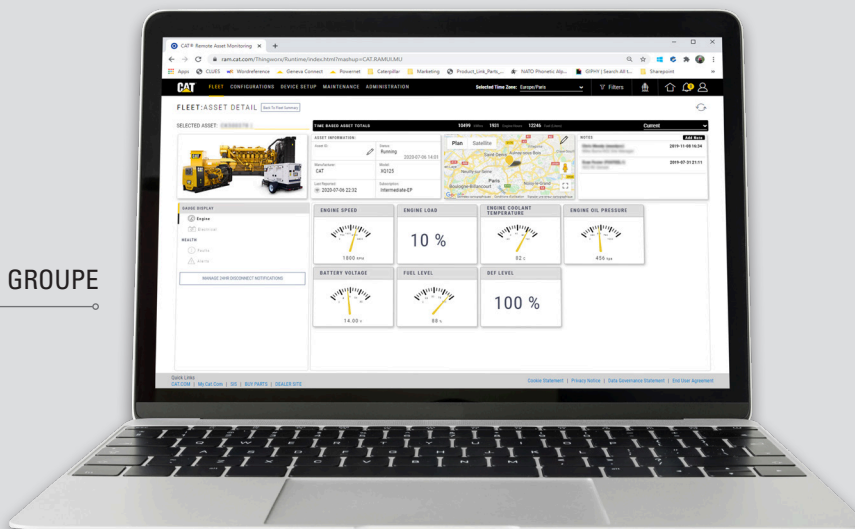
GROUPE

CAT® Remote Asset Monitoring ×

ram.cat.com/Thingworx/Runtime/index.html?mashup=CAT.RAMUI.MU

Apps CLUES Wonderference Geneva Connect Powernet Caterpillar Marketing Product_Link_Parts_... NATO Phonetic Alp... GIPHY | Search All t... Sharepoint

CAT FLEET CONFIGURATIONS DEVICE SETUP MAINTENANCE ADMINISTRATION Selected Time Zone: Europe/Paris Filters

FLEET:ASSET DETAIL Back To Fleet Summary

SELECTED ASSET: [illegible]

TIME BASED ASSET TOTALS 10499 1931 1224h Current

ASSET INFORMATION

Asset ID

Status Running 2020-07-06 14:03

Manufacturer CAT

Model XQ125

Last Reported 2020-07-06 22:32

Subscription Intermediate-EP

Plan Satellite

Saint-Denis Paris Boulogne-Billancourt

NOTES Add Note

2019-11-08 16:34

2019-07-31 21:11

GAUGE DISPLAY

Engine

Electrical

HEALTH

Faults

Alerts

MANAGE 24HR DISCONNECT NOTIFICATIONS

ENGINE SPEED 1000 RPM

ENGINE LOAD 10 %

ENGINE COOLANT TEMPERATURE 82

ENGINE OIL PRESSURE 456 kpa

BATTERY VOLTAGE 14.00 v

FUEL LEVEL 88 %

DEF LEVEL 100 %

Quick Links
CAT.COM | My.Cat.Com | SIS | BUY PARTS | DEALER SITE

Cookie Statement | Privacy Notice | Data Governance Statement | End User Agreement